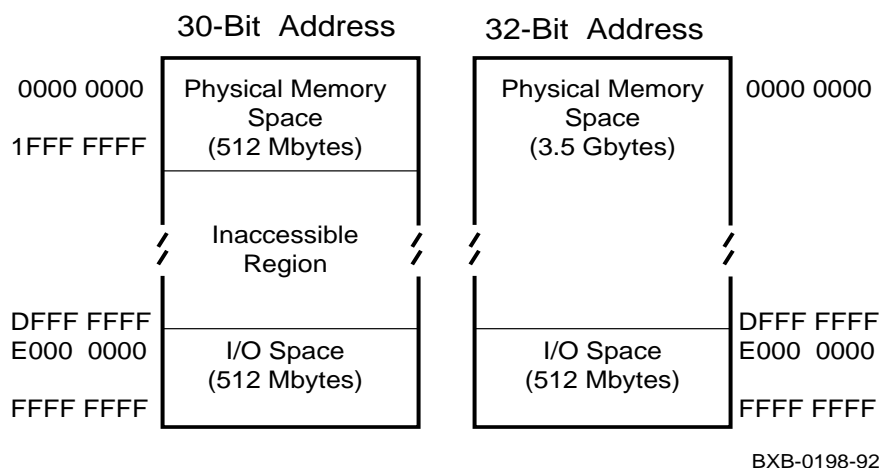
30-Bit Address

0000 0000

1FFF FFFF

Physical Memory Space (512 Mbytes)

Inaccessible Region

DFFF FFFF

E000 0000

I/O Space (512 Mbytes)

FFFF FFFF

32-Bit Address

Physical Memory Space (3.5 Gbytes)

0000 0000

I/O Space (512 Mbytes)

DFFF FFFF

E000 0000

FFFF FFFF

BXB-0198-92